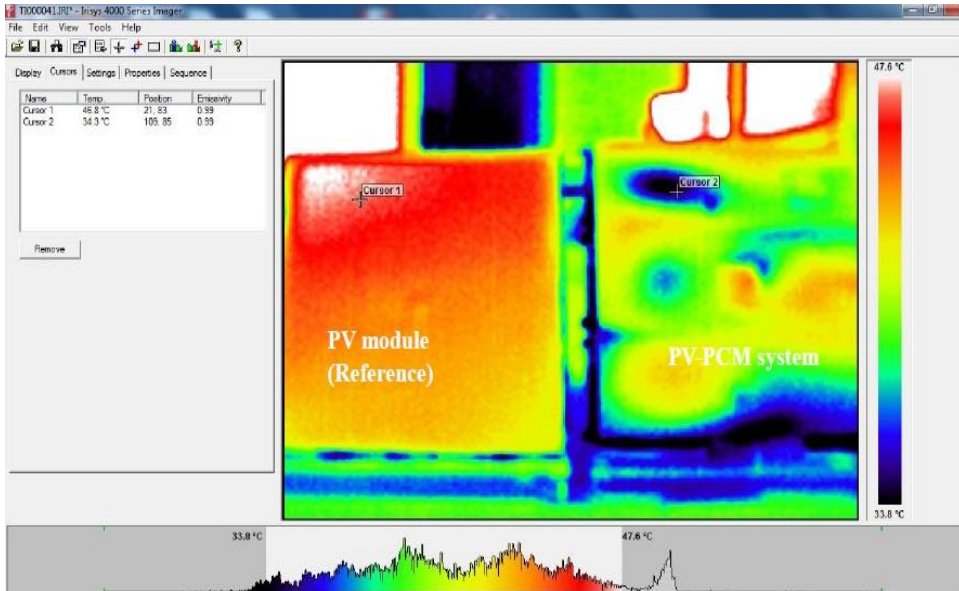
TI000041.IRI* - Irisys 4000 Series Imager

File Edit View Tools Help

Display | Cursors | Settings | Properties | Sequence

| Name | Temp | Position | Emissivity |
|---|---|---|---|
| Cursor 1 | 46.8 °C | 21, 83 | 0.99 |
| Cursor 2 | 34.3 °C | 109, 85 | 0.99 |

Remove

Cursor 1

Cursor 2

PV module (Reference)

PV-PCM system

47.6 °C

33.8 °C

33.8 °C

47.6 °C